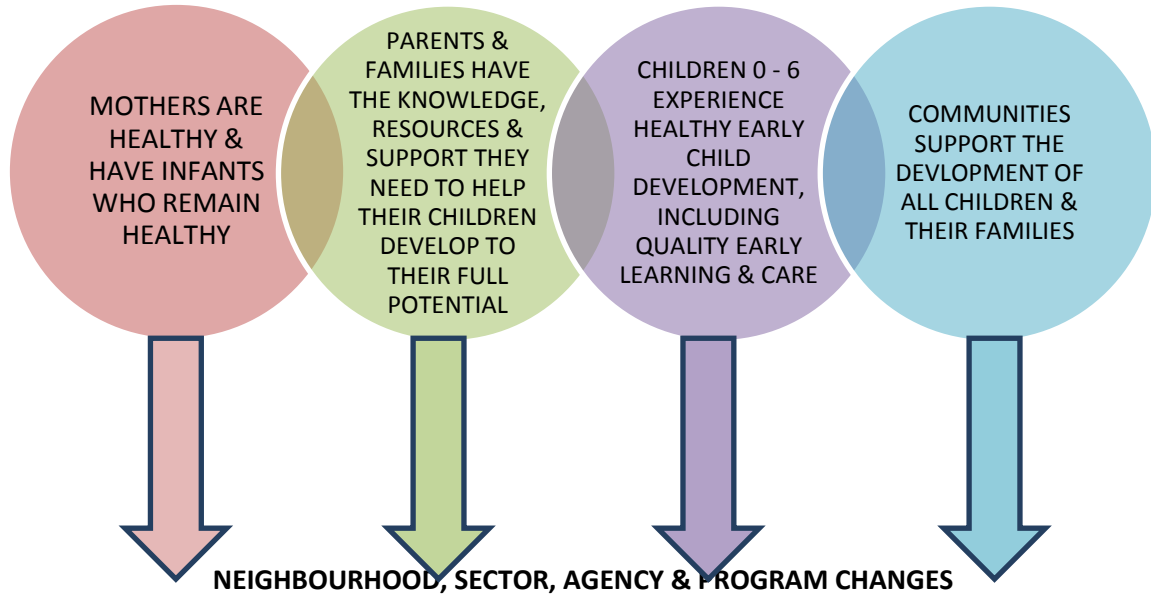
MOTHERS ARE HEALTHY & HAVE INFANTS WHO REMAIN HEALTHY

PARENTS & FAMILIES HAVE THE KNOWLEDGE, RESOURCES & SUPPORT THEY NEED TO HELP THEIR CHILDREN DEVELOP TO THEIR FULL POTENTIAL

CHILDREN 0 - 6 EXPERIENCE HEALTHY EARLY CHILD DEVELOPMENT, INCLUDING QUALITY EARLY LEARNING & CARE

COMMUNITIES SUPPORT THE DEVLOPMENT OF ALL CHILDREN & THEIR FAMILIES

NEIGHBOURHOOD, SECTOR, AGENCY & PROGRAM CHANGES